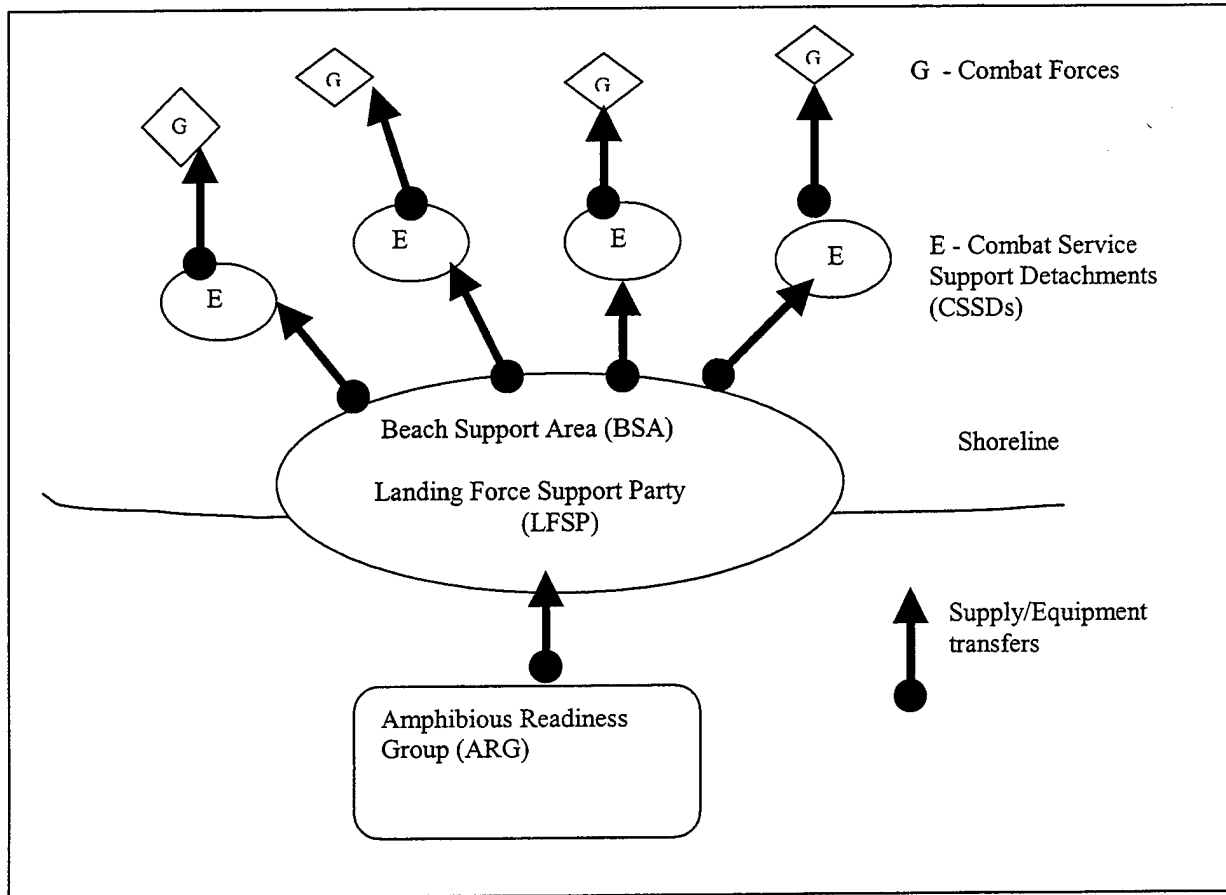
G

G

G

G

G - Combat Forces

E

E

E

E

E - Combat Service Support Detachments (CSSDs)

Beach Support Area (BSA)

Landing Force Support Party (LFSP)

Shoreline

Supply/Equipment transfers

Amphibious Readiness Group (ARG)